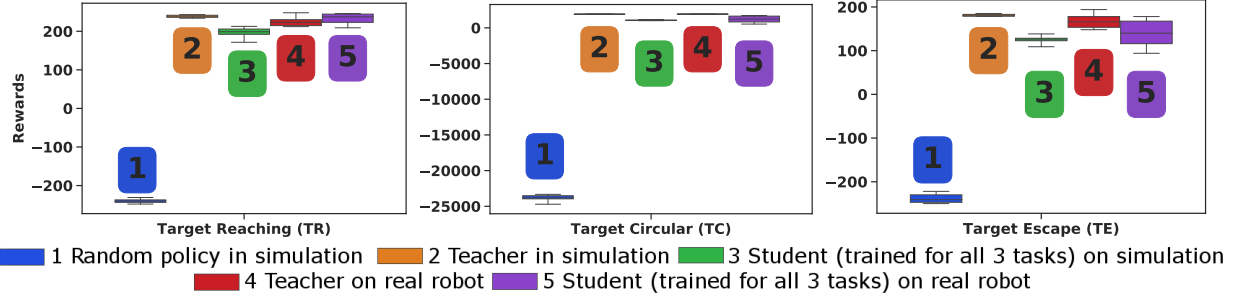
Rewards

200
100
0
−100
−200

1
2
3
4
5

Target Reaching (TR)

0
−5000
−10000
−15000
−20000
−25000

1
2
3
4
5

Target Circular (TC)

200
100
0
−100
−200

1
2
3
4
5

Target Escape (TE)

1 Random policy in simulation 2 Teacher in simulation 3 Student (trained for all 3 tasks) on simulation 4 Teacher on real robot 5 Student (trained for all 3 tasks) on real robot